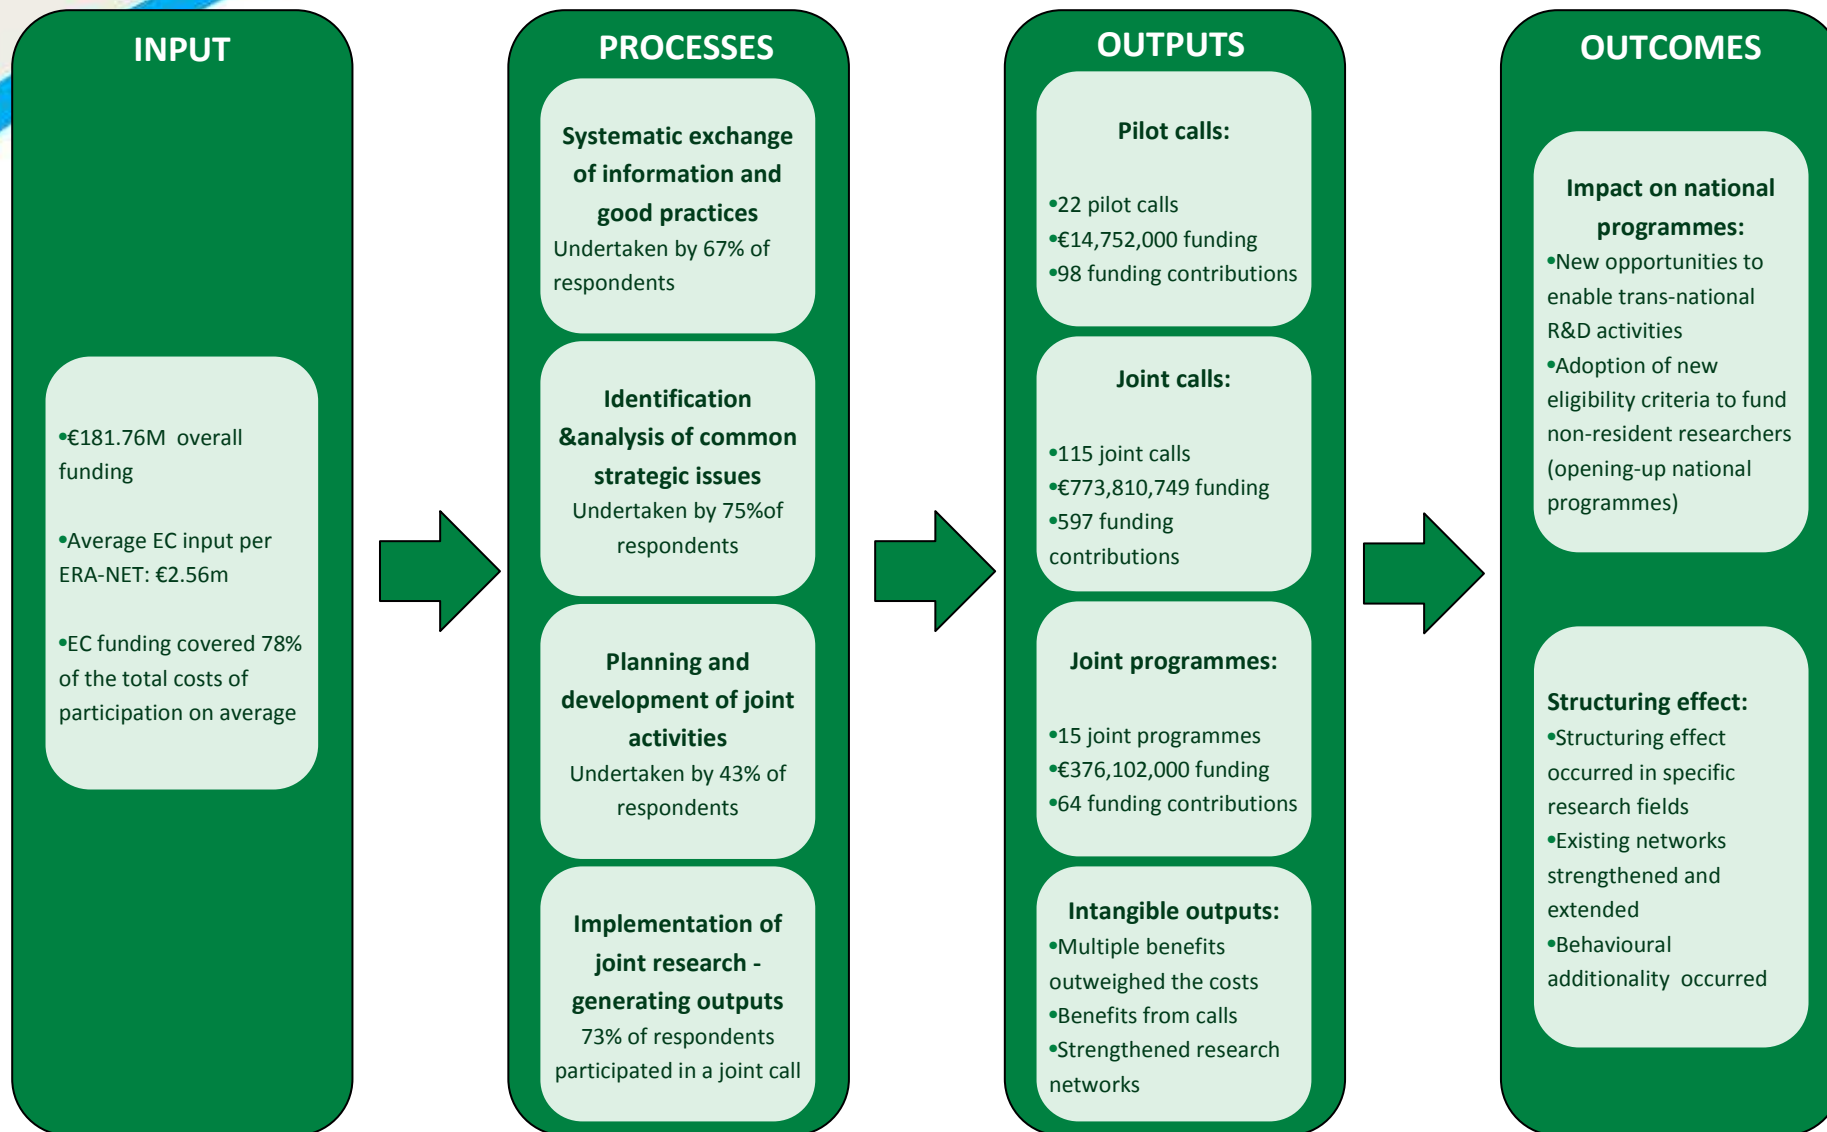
INPUT

•€181.76M overall funding

•Average EC input per ERA-NET: €2.56m

•EC funding covered 78% of the total costs of participation on average

PROCESSES

Systematic exchange of information and good practices
Undertaken by 67% of respondents

Identification &analysis of common strategic issues
Undertaken by 75%of respondents

Planning and development of joint activities
Undertaken by 43% of respondents

Implementation of joint research - generating outputs
73% of respondents participated in a joint call

OUTPUTS

Pilot calls:

•22 pilot calls
•€14,752,000 funding
•98 funding contributions

Joint calls:

•115 joint calls
•€773,810,749 funding
•597 funding contributions

Joint programmes:

•15 joint programmes
•€376,102,000 funding
•64 funding contributions

Intangible outputs:
•Multiple benefits outweighed the costs
•Benefits from calls
•Strengthened research networks

OUTCOMES

Impact on national programmes:
•New opportunities to enable trans-national R&D activities
•Adoption of new eligibility criteria to fund non-resident researchers (opening-up national programmes)

Structuring effect:
•Structuring effect occurred in specific research fields
•Existing networks strengthened and extended
•Behavioural additionality occurred